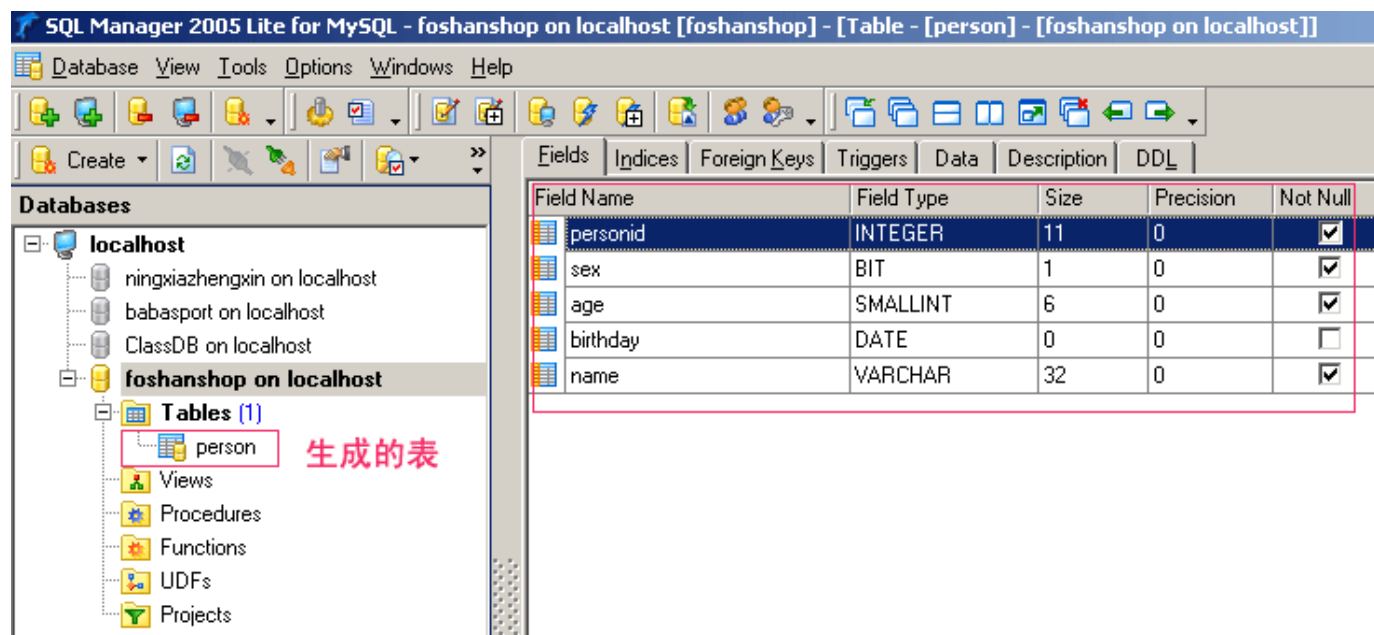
SQL Manager 2005 Lite for MySQL - foshanshop on localhost [foshanshop] - [Table - [person] - [foshanshop on localhost]]

Database View Tools Options Windows Help

Create

Databases

localhost
ningxiazhengxin on localhost
babasport on localhost
ClassDB on localhost
foshanshop on localhost
Tables (1)
person
生成的表
Views
Procedures
Functions
UDFs
Projects

Fields | Indices | Foreign Keys | Triggers | Data | Description | DDL

| Field Name | Field Type | Size | Precision | Not Null |
|---|---|---|---|---|
| personid | INTEGER | 11 | 0 | ☑ |
| sex | BIT | 1 | 0 | ☑ |
| age | SMALLINT | 6 | 0 | ☑ |
| birthday | DATE | 0 | 0 | ☐ |
| name | VARCHAR | 32 | 0 | ☑ |